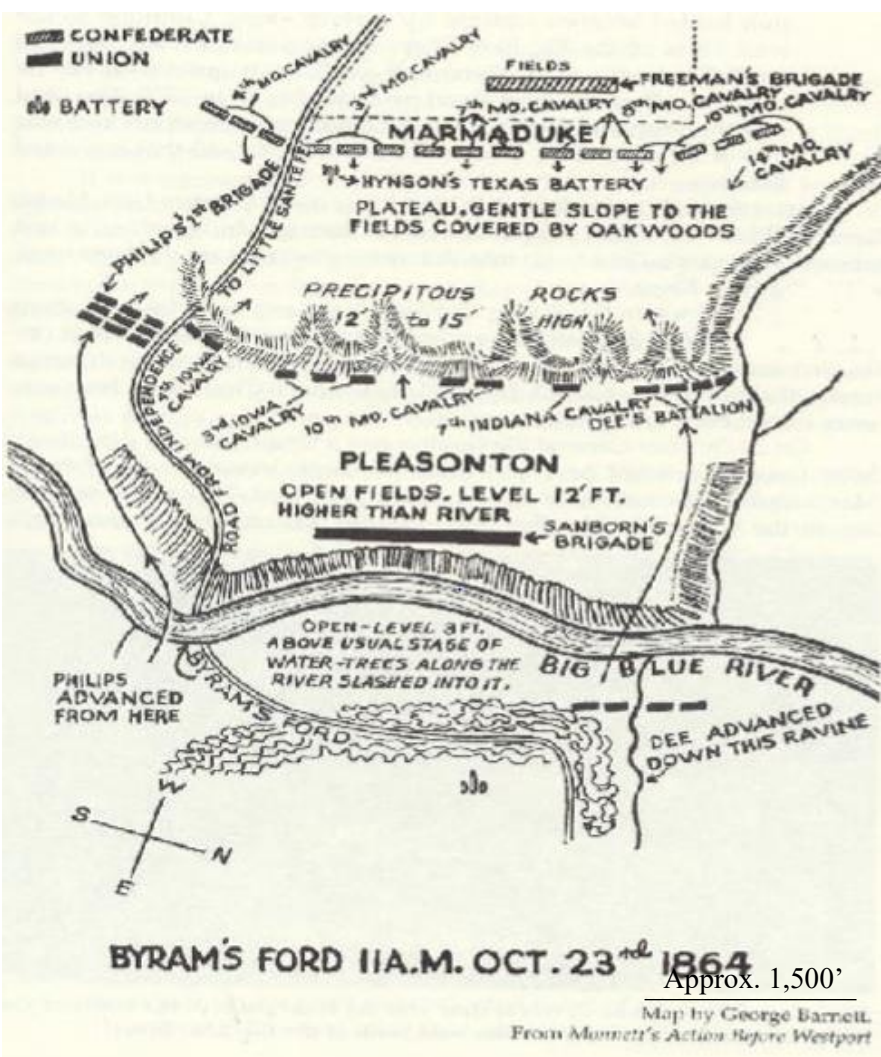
CONFEDERATE
UNION
BATTERY

FIELDS
FREEMAN'S BRIGADE
5th MO. CAVALRY
3rd MO. CAVALRY
7th MO. CAVALRY
15th MO. CAVALRY
10th MO. CAVALRY
MARMADUKE
HYNSON'S TEXAS BATTERY
14th MO. CAVALRY
PLATEAU. GENTLE SLOPE TO THE FIELDS COVERED BY OAKWOODS
PHILIPS' 1st BRIGADE
TO LITTLE SANTEFE
PRECIPITOUS 12' to 15' ROCKS HIGH
4th IOWA CAVALRY
3rd IOWA CAVALRY
10th MO. CAVALRY
7th INDIANA CAVALRY
DEE'S BATTALION
ROAD FROM INDEPENDENCE
PLEASONTON
OPEN FIELDS. LEVEL 12' FT. HIGHER THAN RIVER
SANBORN'S BRIGADE
OPEN - LEVEL 3 FT. ABOVE USUAL STAGE OF WATER - TREES ALONG THE RIVER SLASHED INTO IT.
BIG BLUE RIVER
PHILIPS ADVANCED FROM HERE
BYRAM'S FORD
DEE ADVANCED DOWN THIS RAVINE
W
S
N
E

BYRAM'S FORD 11A.M. OCT. 23rd 1864
Approx. 1,500'
Map by George Barnett.
From Monnett's Action Before Westport